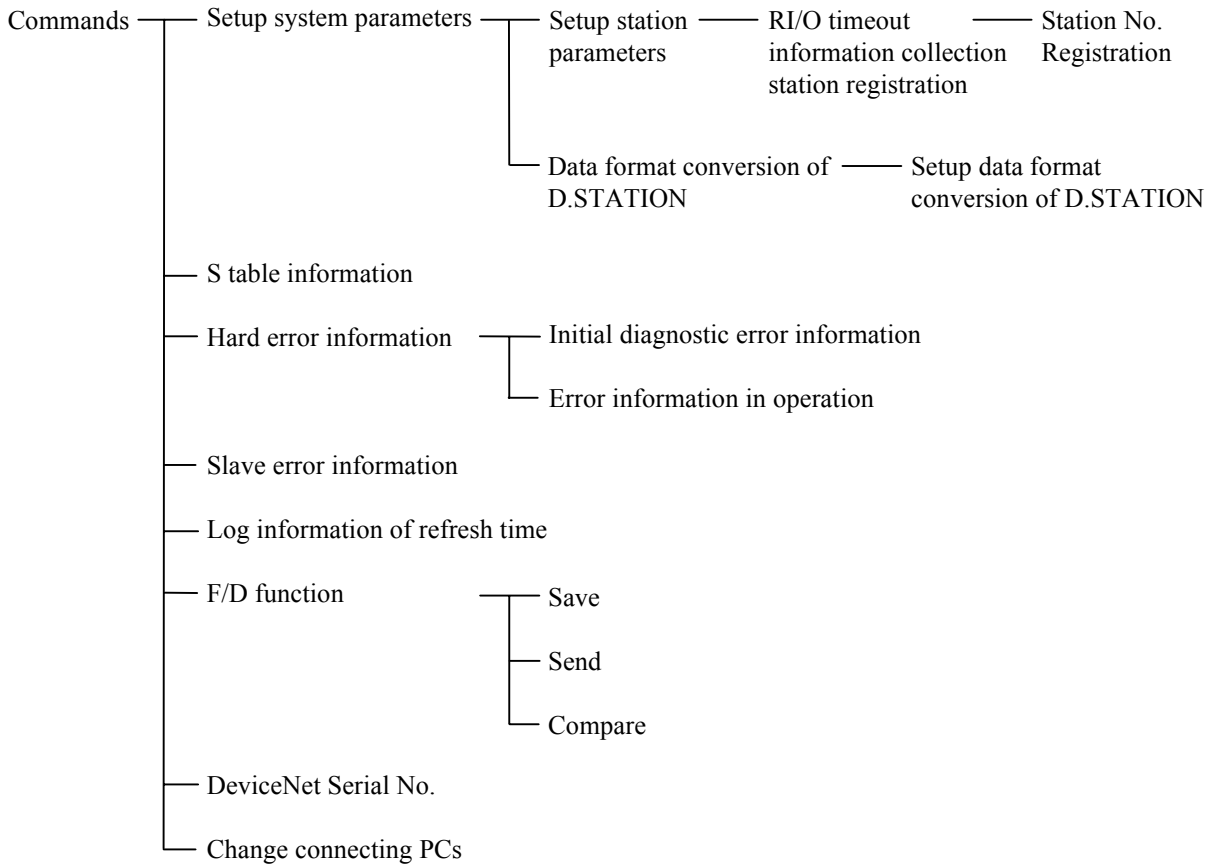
Commands

Setup system parameters

Setup station parameters

RI/O timeout information collection station registration

Station No. Registration

Data format conversion of D.STATION

Setup data format conversion of D.STATION

S table information

Hard error information

Initial diagnostic error information

Error information in operation

Slave error information

Log information of refresh time

F/D function

Save

Send

Compare

DeviceNet Serial No.

Change connecting PCs